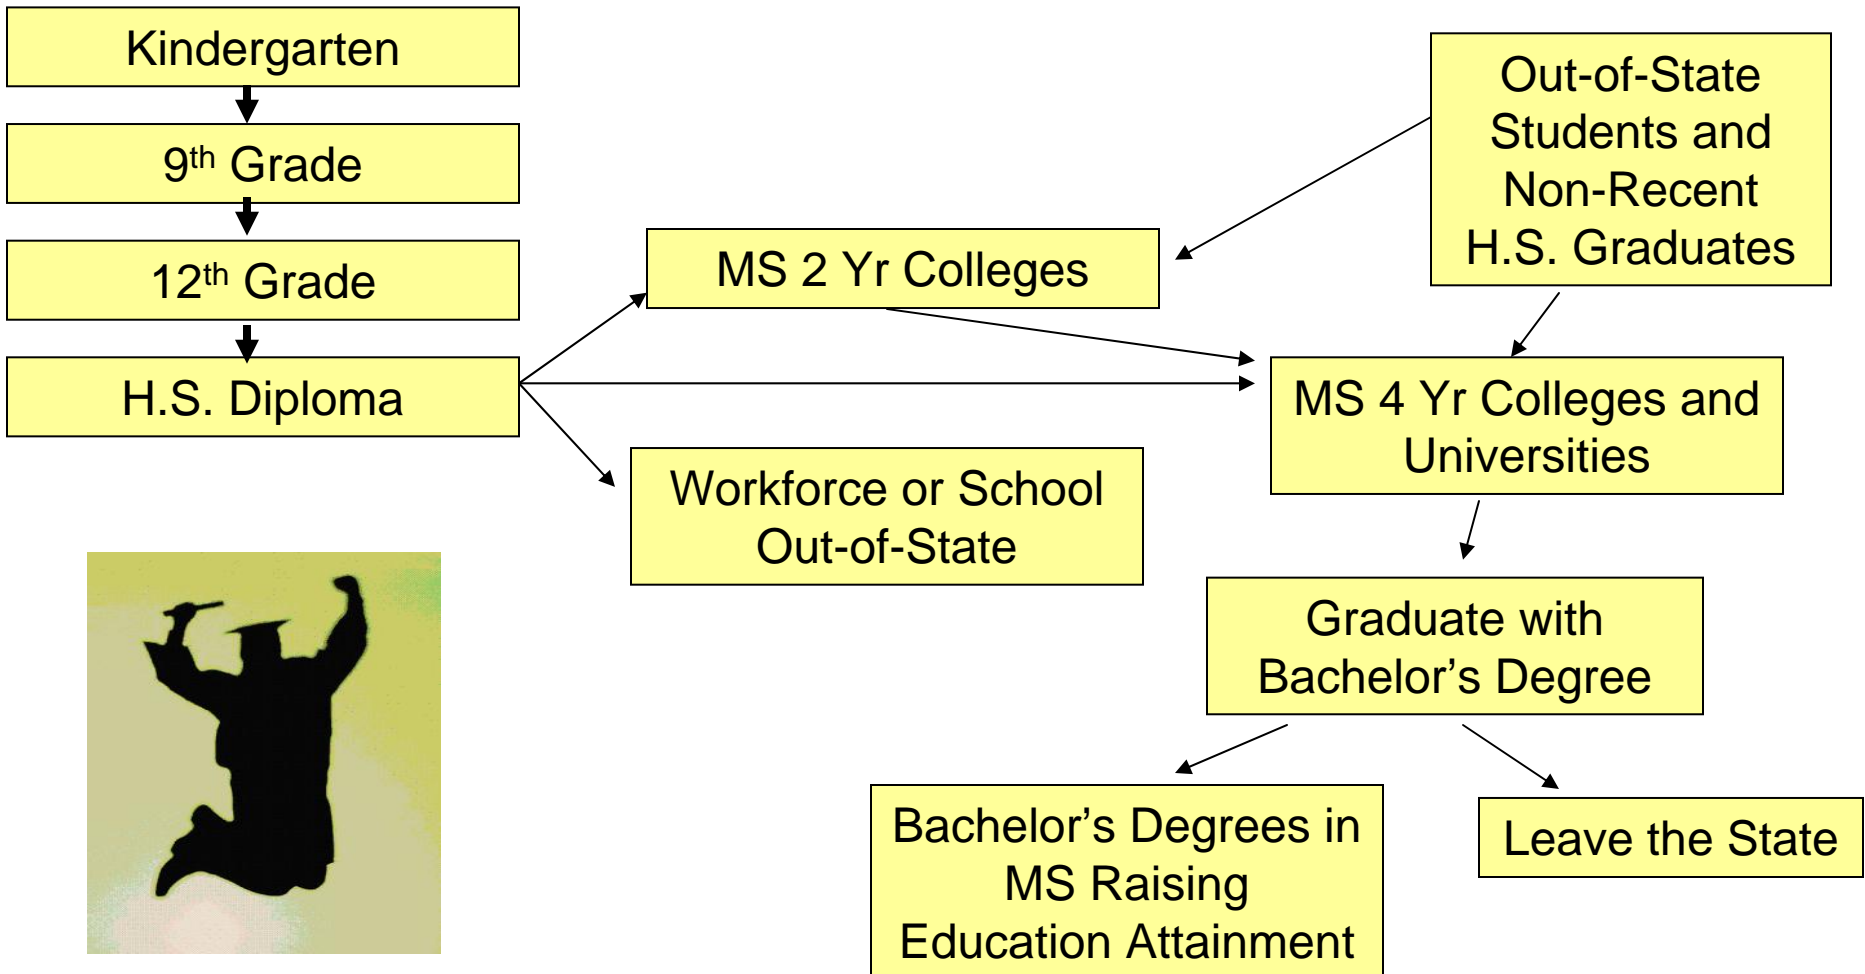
Kindergarten

$9^{th}$ Grade

$12^{th}$ Grade

H.S. Diploma

MS 2 Yr Colleges

Out-of-State Students and Non-Recent H.S. Graduates

MS 4 Yr Colleges and Universities

Workforce or School Out-of-State

Graduate with Bachelor's Degree

Bachelor's Degrees in MS Raising Education Attainment

Leave the State